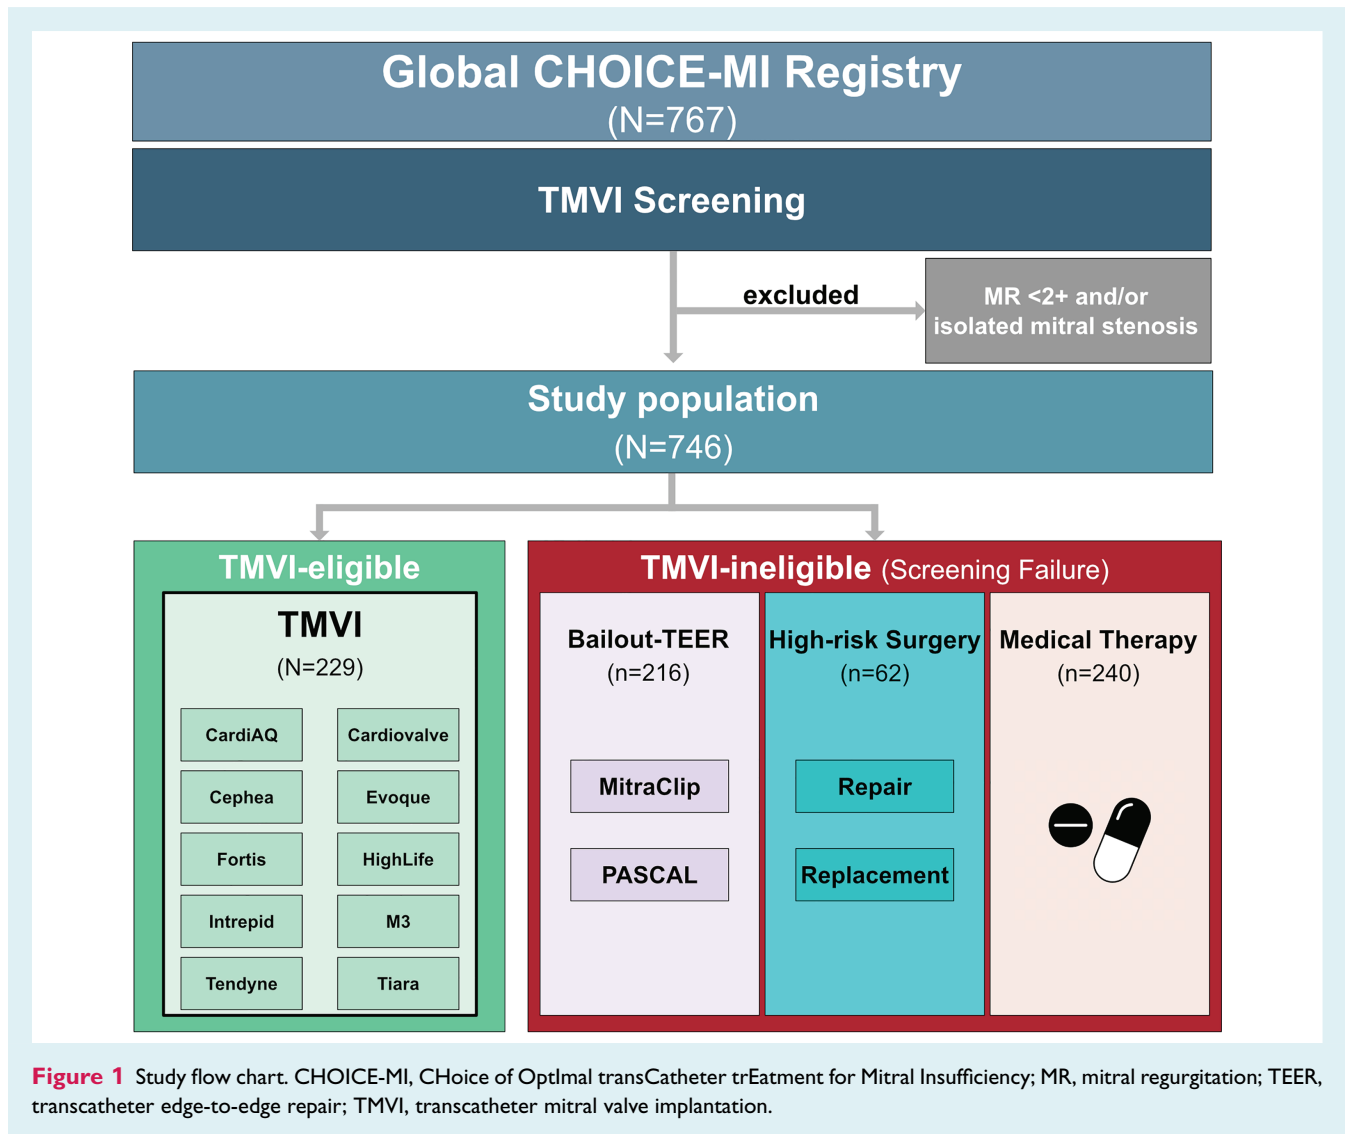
Global CHOICE-MI Registry
(N=767)

TMVI Screening

excluded

MR <2+ and/or isolated mitral stenosis

Study population
(N=746)

TMVI-eligible

TMVI
(N=229)

CardiAQ

Cardiovalve

Cephea

Evoque

Fortis

HighLife

Intrepid

M3

Tendyne

Tiara

TMVI-ineligible (Screening Failure)

Bailout-TEER
(n=216)

MitraClip

PASCAL

High-risk Surgery
(n=62)

Repair

Replacement

Medical Therapy
(n=240)

Figure 1 Study flow chart. CHOICE-MI, CHoice of OptImal transCatheter trEatment for Mitral Insufficiency; MR, mitral regurgitation; TEER, transcatheter edge-to-edge repair; TMVI, transcatheter mitral valve implantation.